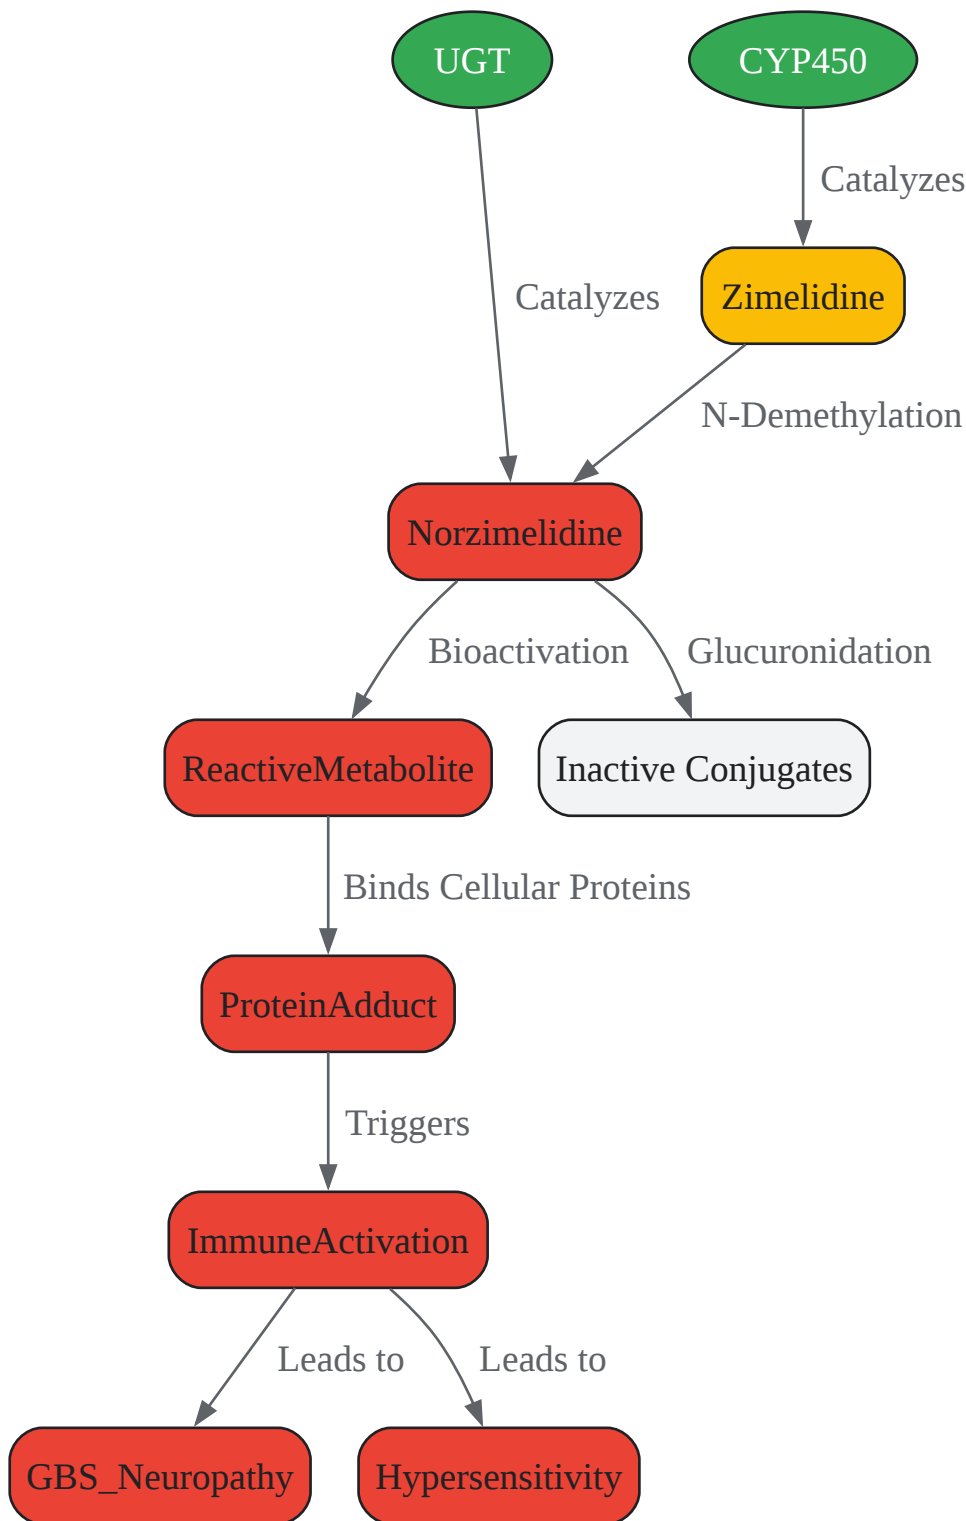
UGT

CYP450

Catalyzes

Catalyzes

Zimelidine

N-Demethylation

Norzimelidine

Bioactivation

Glucuronidation

ReactiveMetabolite

Inactive Conjugates

Binds Cellular Proteins

ProteinAdduct

Triggers

ImmuneActivation

Leads to

Leads to

GBS_Neuropathy

Hypersensitivity